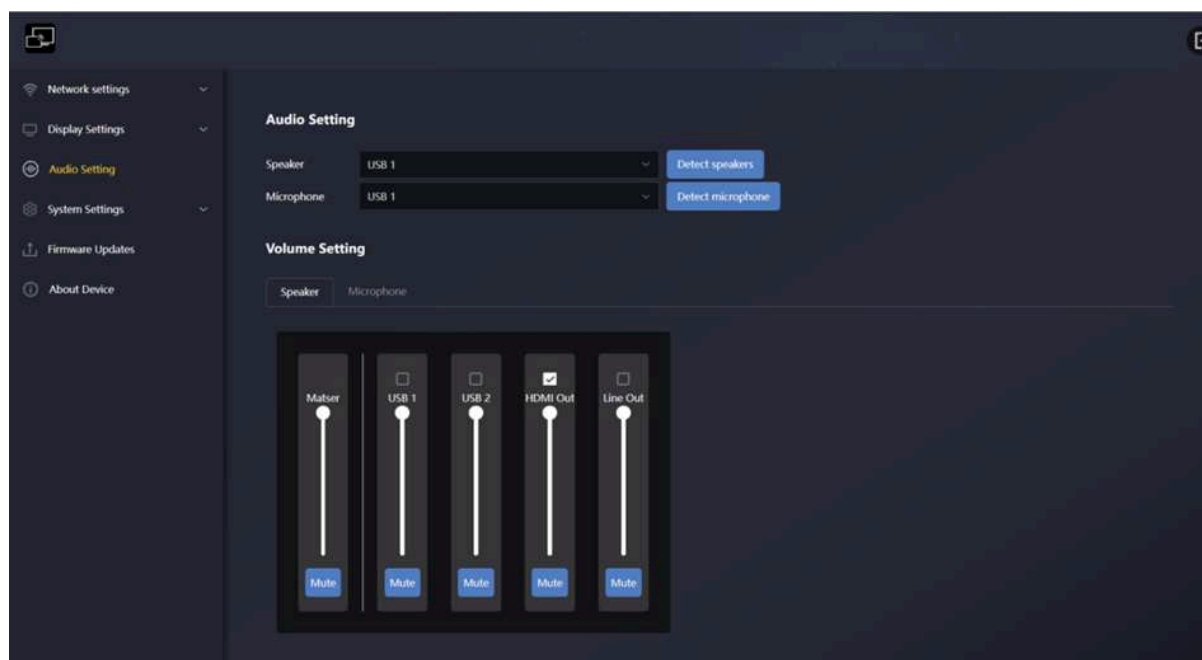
Network settings

Display Settings

Audio Setting

System Settings

Firmware Updates

About Device

Audio Setting

Speaker USB 1 Detect speakers

Microphone USB 1 Detect microphone

Volume Setting

Speaker Microphone

Matser

USB 1

USB 2

HDMI Out

Line Out

Mute Mute Mute Mute Mute